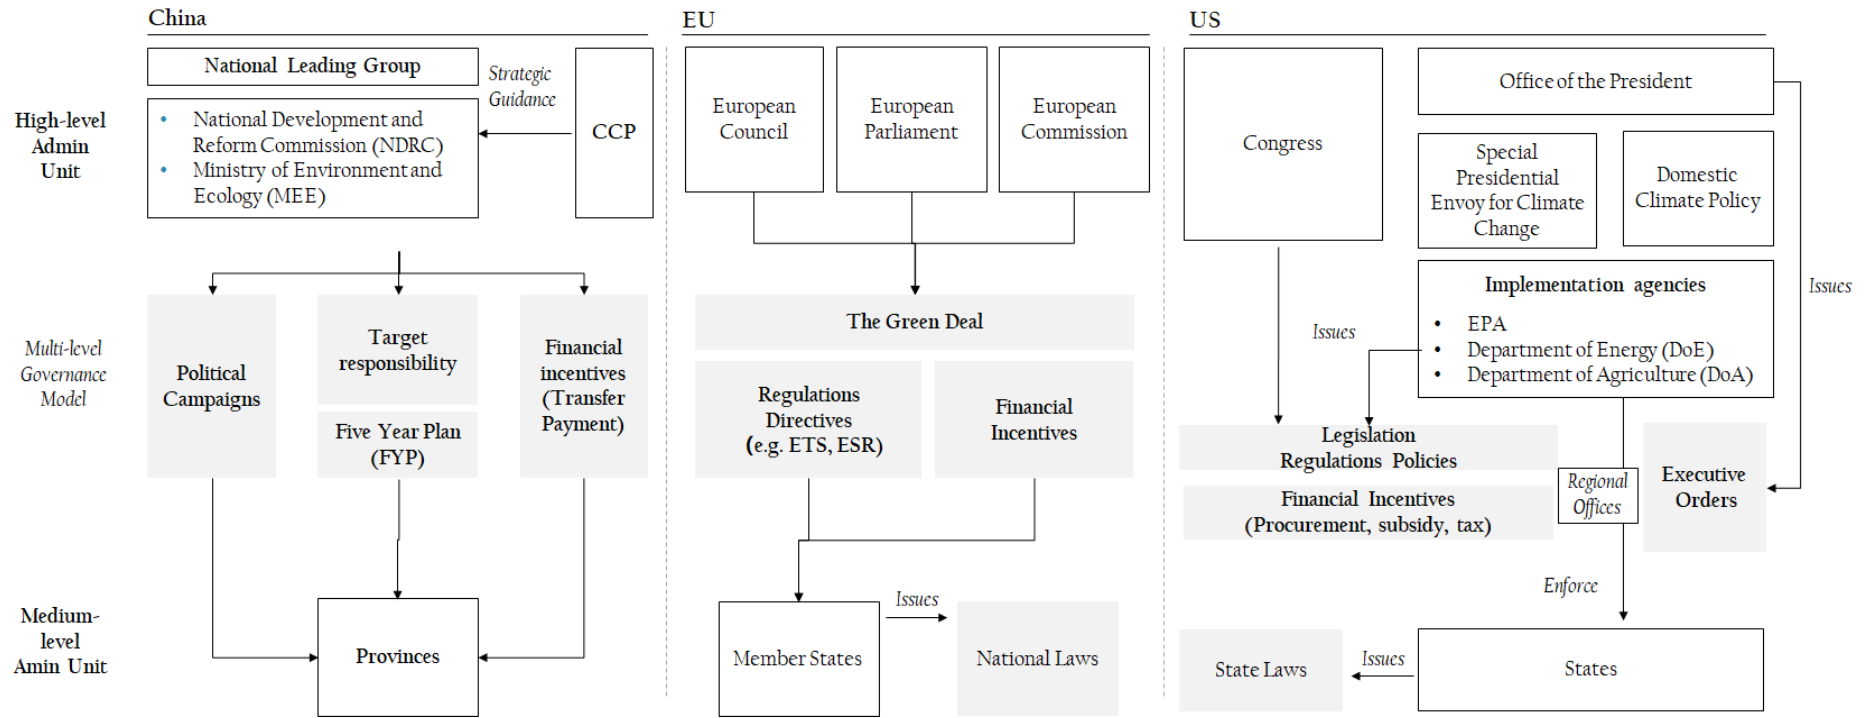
China

EU

US

High-level Admin Unit

National Leading Group

Strategic Guidance

CCP

• National Development and Reform Commission (NDRC)
• Ministry of Environment and Ecology (MEE)

European Council

European Parliament

European Commission

Congress

Office of the President

Special Presidential Envoy for Climate Change

Domestic Climate Policy

Issues

Multi-level Governance Model

Political Campaigns

Target responsibility

Five Year Plan (FYP)

Financial incentives (Transfer Payment)

The Green Deal

Regulations Directives (e.g. ETS, ESR)

Financial Incentives

Implementation agencies
• EPA
• Department of Energy (DoE)
• Department of Agriculture (DoA)

Issues

Legislation Regulations Policies

Financial Incentives (Procurement, subsidy, tax)

Regional Offices

Executive Orders

Enforce

Medium-level Amin Unit

Provinces

Member States

Issues

National Laws

State Laws

Issues

States